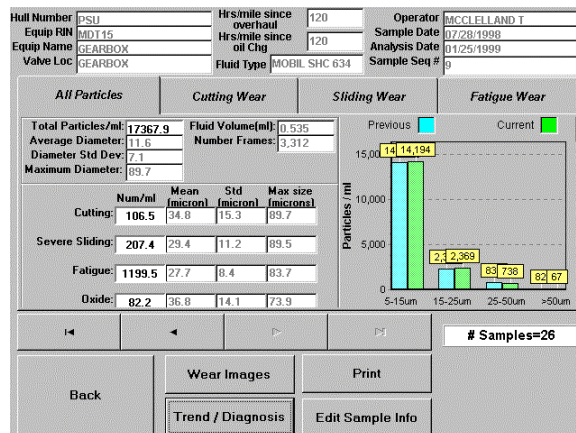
Hull Number PSU
Equip RIN MDT15
Equip Name GEARBOX
Valve Loc GEARBOX

Hrs/mile since overhaul 120
Hrs/mile since oil Chg 120
Fluid Type MOBIL SHC 634

Operator MCCLELLAND T
Sample Date 07/28/1998
Analysis Date 01/25/1999
Sample Seq # 9

All Particles | Cutting Wear | Sliding Wear | Fatigue Wear

Total Particles/ml: 17367.9
Average Diameter: 11.6
Diameter Std Dev: 7.1
Maximum Diameter: 89.7

Fluid Volume(ml): 0.535
Number Frames: 3,312

| | Num/ml | Mean (micron) | Std (micron) | Max size (microns) |
|---|---|---|---|---|
| Cutting: | 106.5 | 34.8 | 15.3 | 89.7 |
| Severe Sliding: | 207.4 | 29.4 | 11.2 | 89.5 |
| Fatigue: | 1199.5 | 27.7 | 8.4 | 83.7 |
| Oxide: | 82.2 | 36.8 | 14.1 | 73.9 |

Previous Current

15,00 14 14,194
10,000
5,000
0
Particles / ml
2,3 2,369
83 738
82 67
5-15um 15-25um 25-50um >50um

# Samples=26

Back
Wear Images
Print
Trend / Diagnosis
Edit Sample Info